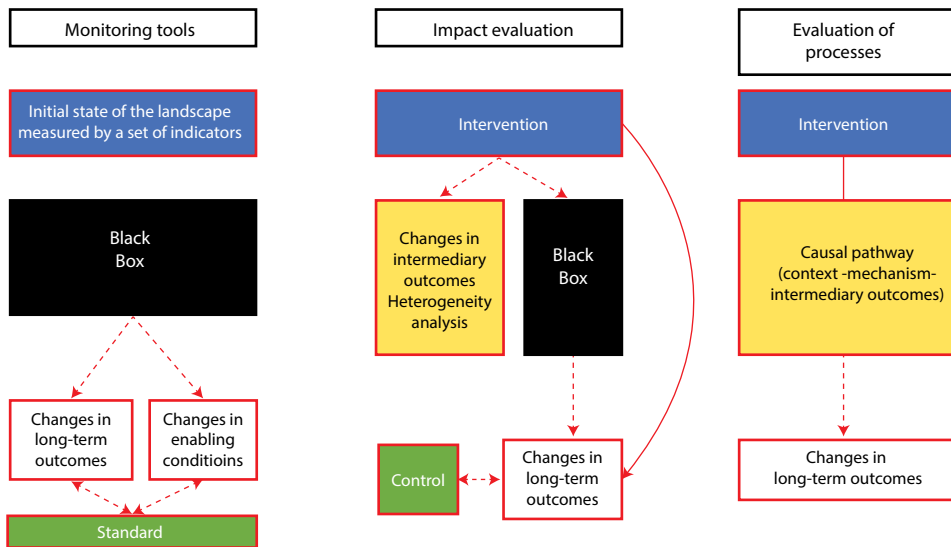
Monitoring tools

Initial state of the landscape measured by a set of indicators

Black Box

Changes in long-term outcomes

Changes in enabling conditioins

Standard

Impact evaluation

Intervention

Changes in intermediary outcomes Heterogeneity analysis

Black Box

Control

Changes in long-term outcomes

Evaluation of processes

Intervention

Causal pathway (context -mechanism- intermediary outcomes)

Changes in long-term outcomes